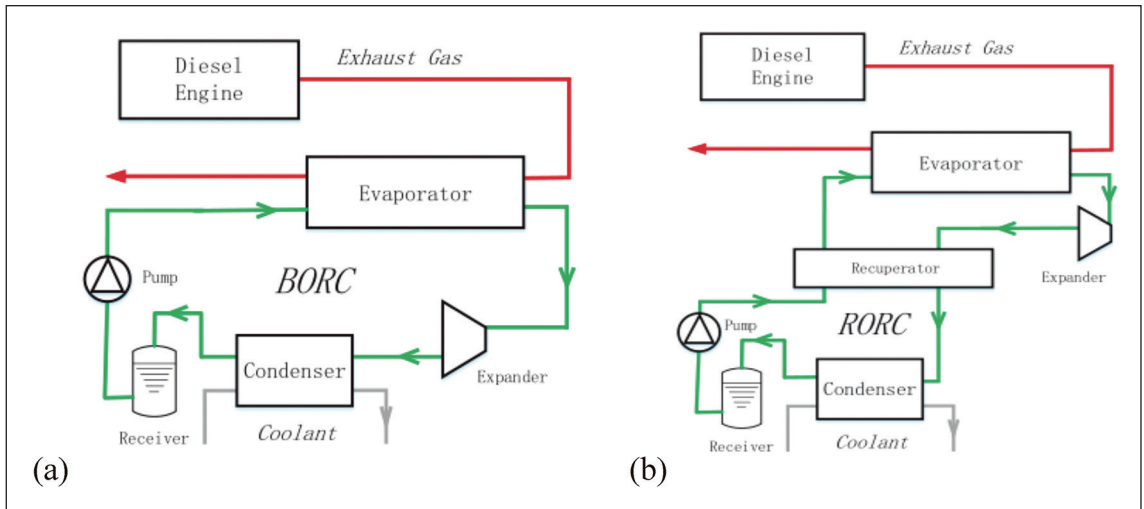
Diesel Engine

Exhaust Gas

Evaporator

Pump

BORC

Expander

Condenser

Receiver

Coolant

(a)

Diesel Engine

Exhaust Gas

Evaporator

Recuperator

Expander

Pump

RORC

Condenser

Receiver

Coolant

(b)